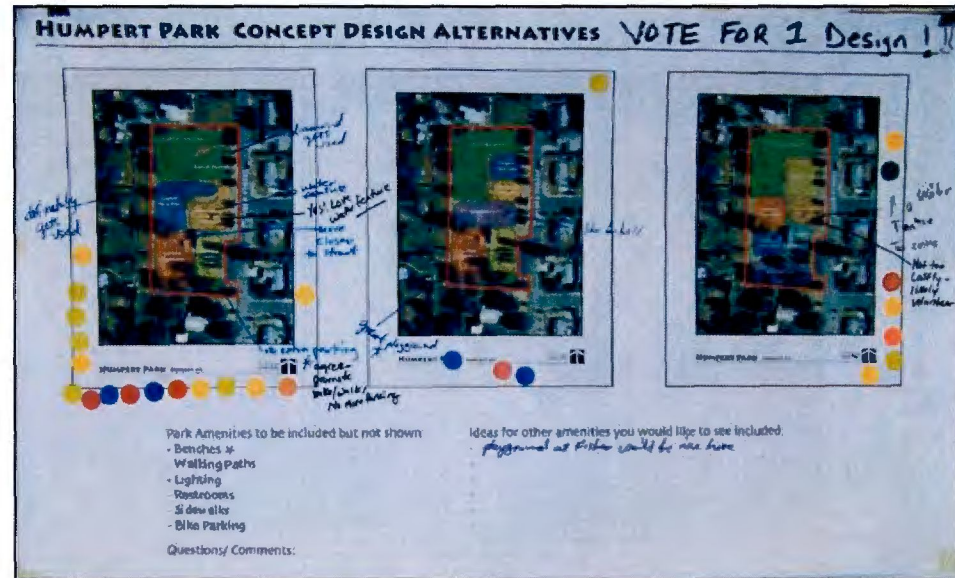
HUMPERT PARK CONCEPT DESIGN ALTERNATIVES VOTE FOR 1 Design !!

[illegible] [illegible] good

water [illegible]
Yes! Love water feature
Move closer to street

ok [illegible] good

like the hill

No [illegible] zone

Not too costly - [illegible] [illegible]

HUMPERT PARK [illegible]

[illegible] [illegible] parking
* agree - promote bike/walk/ No more parking

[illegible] playground

HUMPERT PARK

HUMPERT PARK

Park Amenities to be included but not shown:
- Benches *
Walking Paths
- Lighting
Restrooms
Sidewalks
- Bike Parking

Ideas for other amenities you would like to see included:
playground at Fisher would be nice here

Questions/ Comments: